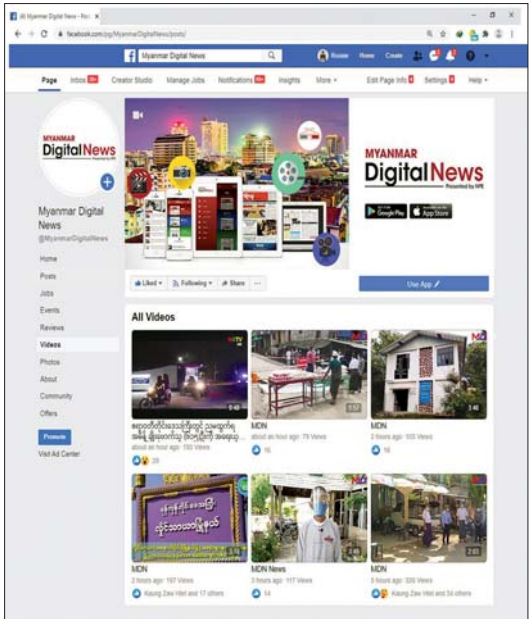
(6) Myanmar Digital News - Pos ×

facebook.com/pg/MyanmarDigitalNews/posts/

Myanmar Digital News

Home Create

Page Inbox Creator Studio Manage Jobs Notifications Insights More ▾ Edit Page Info Settings Help ▾

MYANMAR Digital News

Myanmar Digital News

@MyanmarDigitalNews

Home

Posts

Jobs

Events

Reviews

Videos

Photos

About

Community

Offers

Promote

Visit Ad Center

MYANMAR Digital News Presented by MPE

Google Play App Store

Liked ▾ Following ▾ Share ···

Use App

All Videos

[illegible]

about an hour ago · 193 Views

29

MDN

about an hour ago · 79 Views

16

MDN

2 hours ago · 103 Views

16

MDN

2 hours ago · 167 Views

Kaung Zaw Htet and 17 others

MDN News

3 hours ago · 117 Views

14

MDN

3 hours ago · 320 Views

Kaung Zaw Htet and 34 others